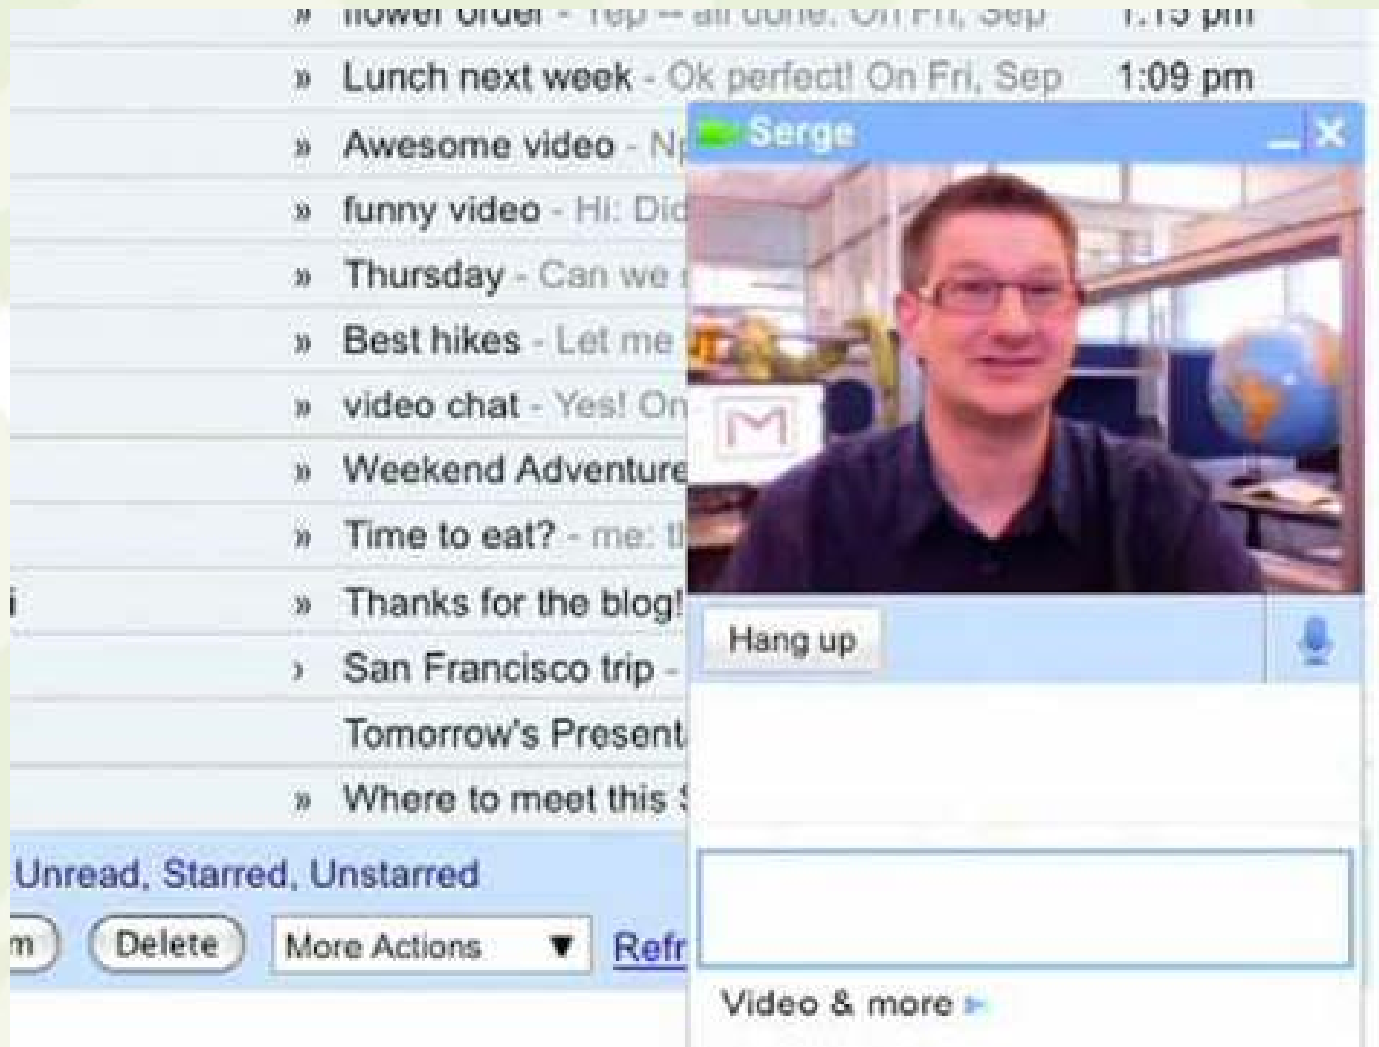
» flower order - Yep -- all done. On Fri, Sep 1:15 pm
» Lunch next week - Ok perfect! On Fri, Sep 1:09 pm
» Awesome video - N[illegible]
» funny video - Hi: Did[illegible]
» Thursday - Can we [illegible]
» Best hikes - Let me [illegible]
» video chat - Yes! On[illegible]
» Weekend Adventure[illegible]
» Time to eat? - me: t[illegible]
i » Thanks for the blog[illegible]
› San Francisco trip - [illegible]
Tomorrow's Present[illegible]
» Where to meet this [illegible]

Unread, Starred, Unstarred

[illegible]m Delete More Actions ▼ Refr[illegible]

Serge

M

Hang up

Video & more ►